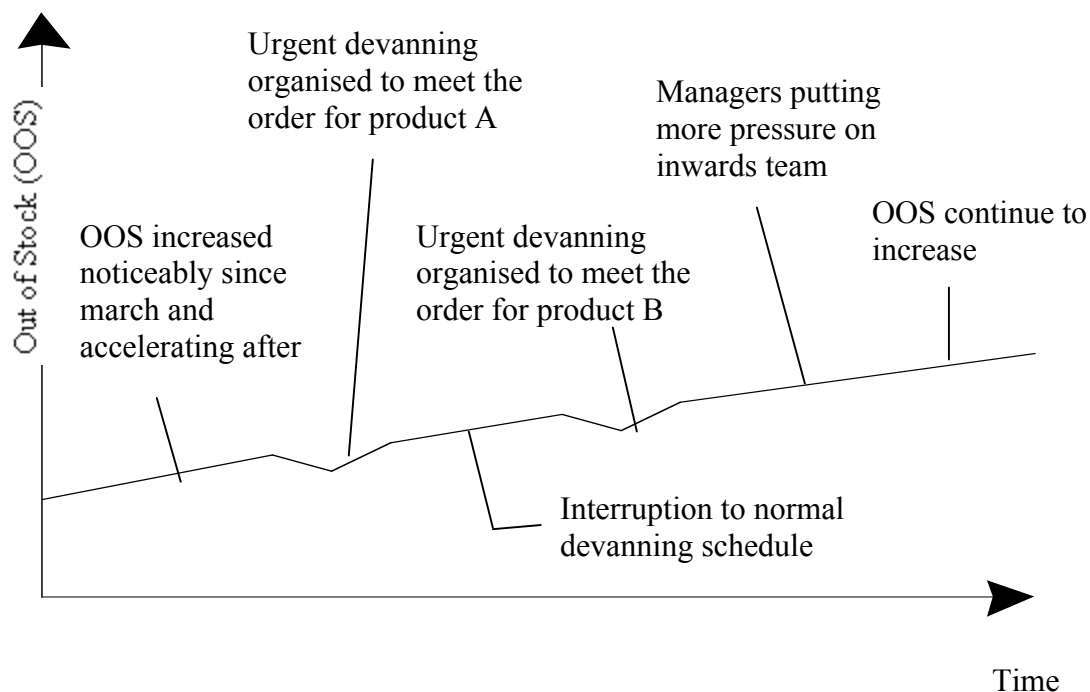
Out of Stock (OOS)

Urgent devanning organised to meet the order for product A

Managers putting more pressure on inwards team

OOS increased noticeably since march and accelerating after

Urgent devanning organised to meet the order for product B

OOS continue to increase

Interruption to normal devanning schedule

Time